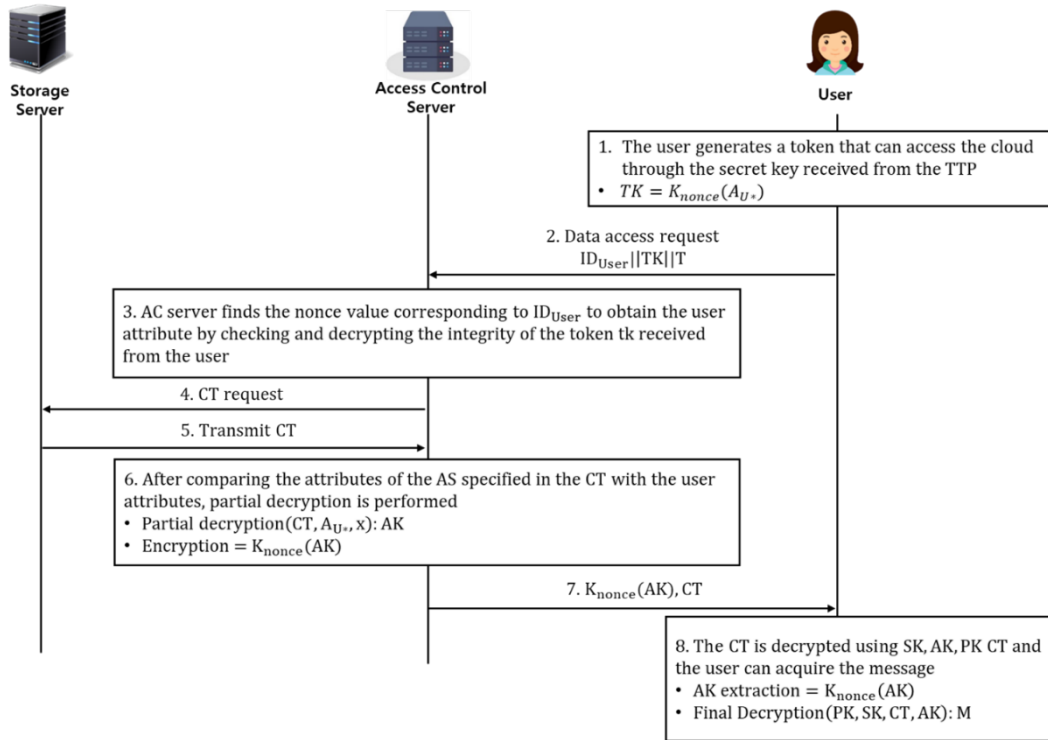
Storage Server

Access Control Server

User

1. The user generates a token that can access the cloud through the secret key received from the TTP
• $TK = K_{nonce}(A_{U*})$

2. Data access request
$ID_{User}||TK||T$

3. AC server finds the nonce value corresponding to $ID_{User}$ to obtain the user attribute by checking and decrypting the integrity of the token tk received from the user

4. CT request

5. Transmit CT

6. After comparing the attributes of the AS specified in the CT with the user attributes, partial decryption is performed
• Partial decryption$(CT, A_{U*}, x)$: AK
• Encryption $= K_{nonce}(AK)$

7. $K_{nonce}(AK)$, CT

8. The CT is decrypted using SK, AK, PK CT and the user can acquire the message
• AK extraction $= K_{nonce}(AK)$
• Final Decryption(PK, SK, CT, AK): M